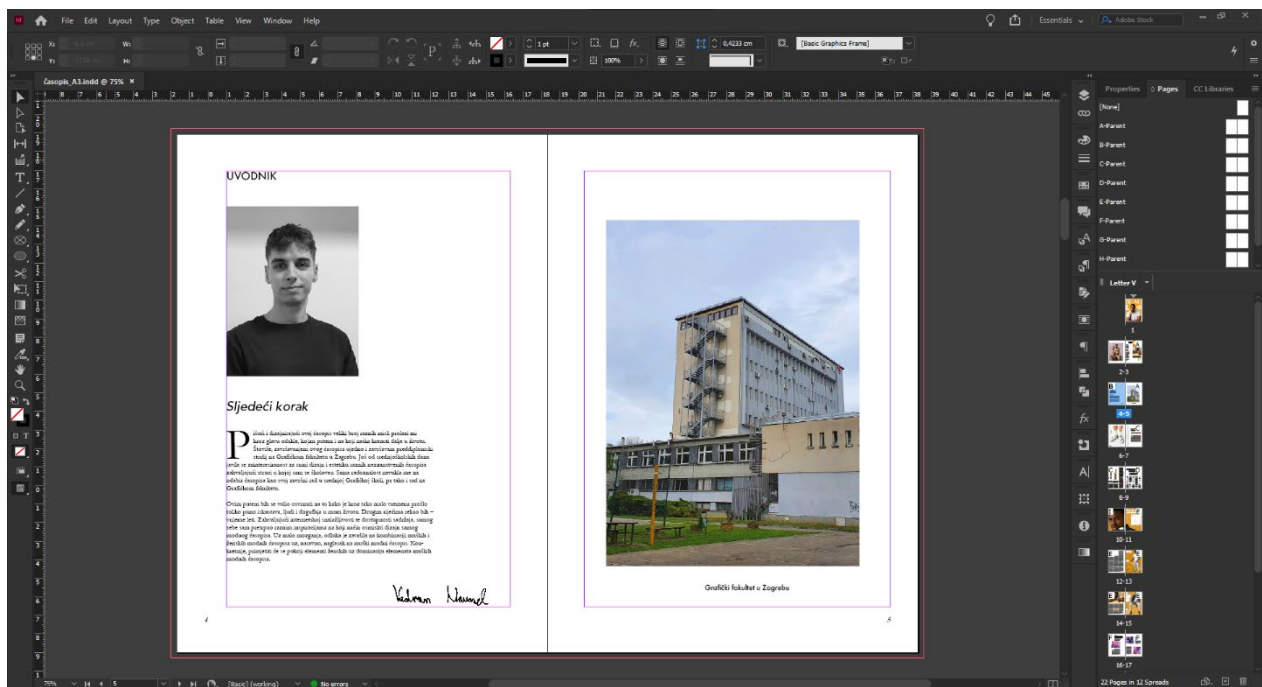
File Edit Layout Type Object Table View Window Help

Essentials Adobe Stock

1 pt
100%
0,4233 cm
[Basic Graphics Frame]

Časopis_A3.indd @ 75%

UVODNIK

Sljedeći korak

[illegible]

Grafički fakultet u Zagrebu

4

5

Properties Pages CC Libraries

[None]
A-Parent
B-Parent
C-Parent
D-Parent
E-Parent
F-Parent
G-Parent
H-Parent

Letter V

1
2-3
4-5
6-7
8-9
10-11
12-13
14-15
16-17

22 Pages in 12 Spreads

75%
5
[Basic] (working)
No errors